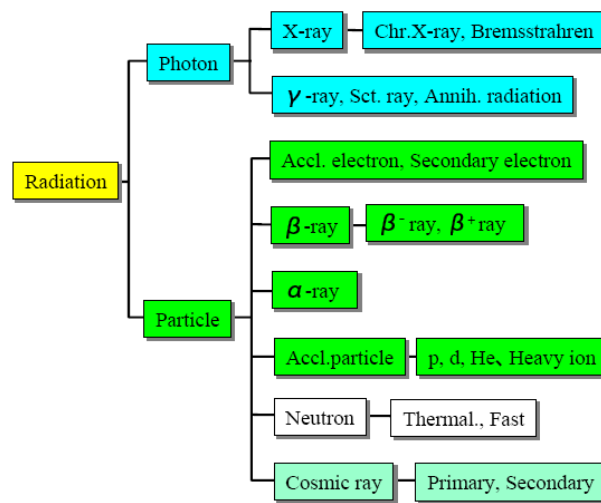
Radiation

Photon

X-ray

Chr.X-ray, Bremsstrahren

$\gamma$-ray, Sct. ray, Annih. radiation

Particle

Accl. electron, Secondary electron

$\beta$-ray

$\beta^-$ ray, $\beta^+$ ray

$\alpha$-ray

Accl.particle

p, d, He、Heavy ion

Neutron

Thermal., Fast

Cosmic ray

Primary, Secondary